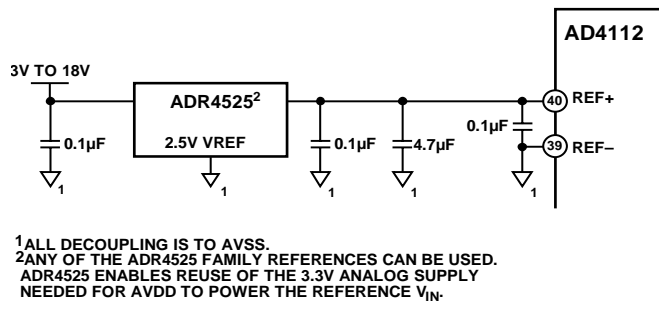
AD4112

3V TO 18V

ADR4525$^2$

2.5V VREF

0.1µF

1

1

0.1µF

4.7µF

1

1

0.1µF

1

40 REF+

39 REF–

$^1$ALL DECOUPLING IS TO AVSS.
$^2$ANY OF THE ADR4525 FAMILY REFERENCES CAN BE USED. ADR4525 ENABLES REUSE OF THE 3.3V ANALOG SUPPLY NEEDED FOR AVDD TO POWER THE REFERENCE $V_{IN}$.